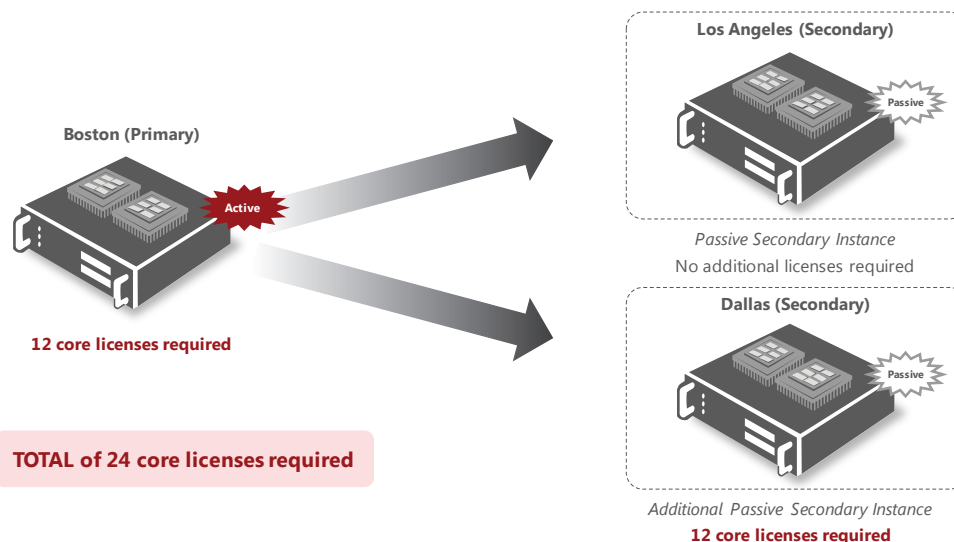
Los Angeles (Secondary)

Passive

Boston (Primary)

Active

Passive Secondary Instance
No additional licenses required

Dallas (Secondary)

Passive

12 core licenses required

TOTAL of 24 core licenses required

Additional Passive Secondary Instance
12 core licenses required